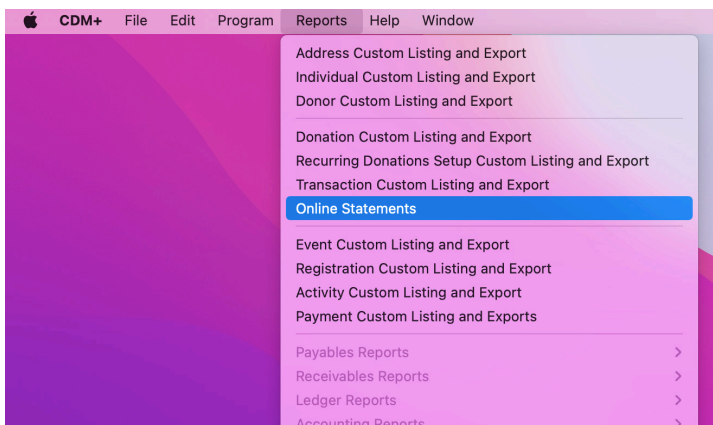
CDM+ File Edit Program Reports Help Window

Address Custom Listing and Export
Individual Custom Listing and Export
Donor Custom Listing and Export

Donation Custom Listing and Export
Recurring Donations Setup Custom Listing and Export
Transaction Custom Listing and Export
Online Statements

Event Custom Listing and Export
Registration Custom Listing and Export
Activity Custom Listing and Export
Payment Custom Listing and Exports

Payables Reports >
Receivables Reports >
Ledger Reports >
Accounting Reports >